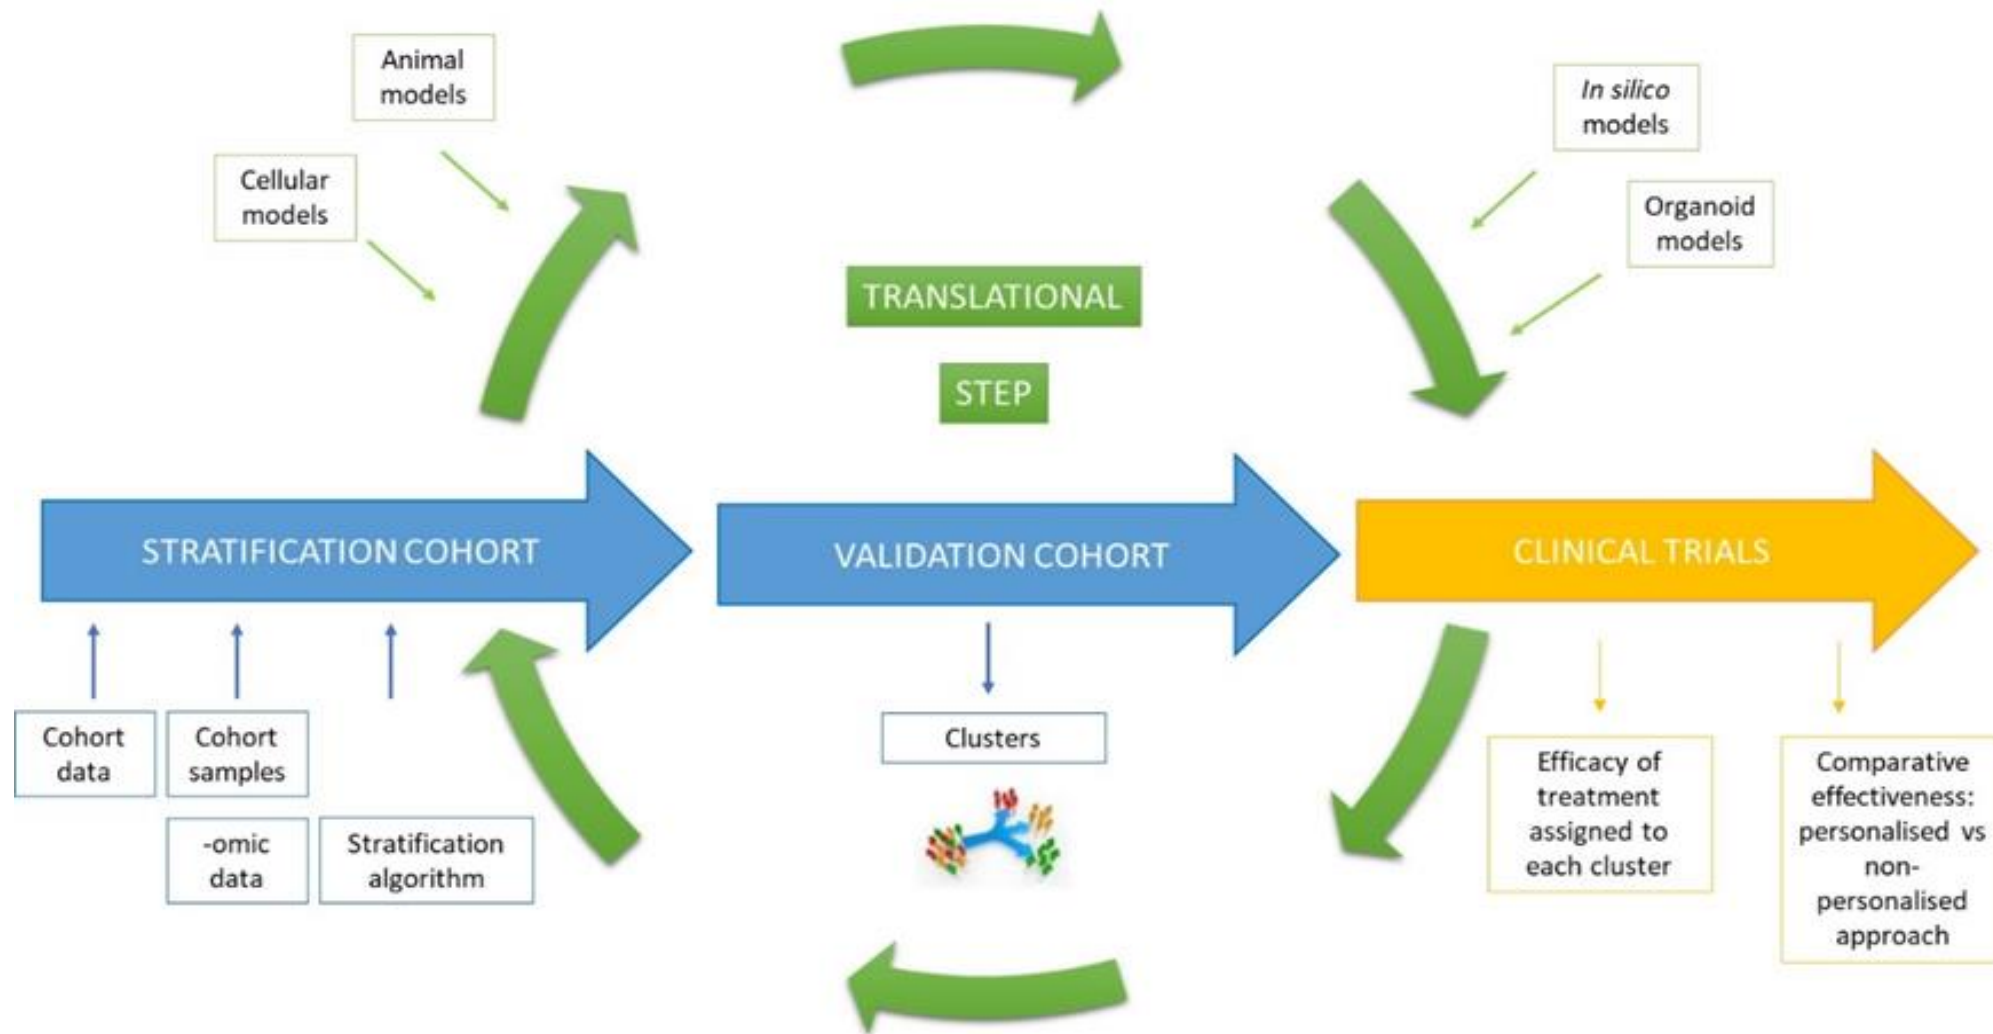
Animal models

Cellular models

In silico models

Organoid models

TRANSLATIONAL

STEP

STRATIFICATION COHORT

VALIDATION COHORT

CLINICAL TRIALS

Cohort data

Cohort samples

-omic data

Stratification algorithm

Clusters

Efficacy of treatment assigned to each cluster

Comparative effectiveness: personalised vs non-personalised approach